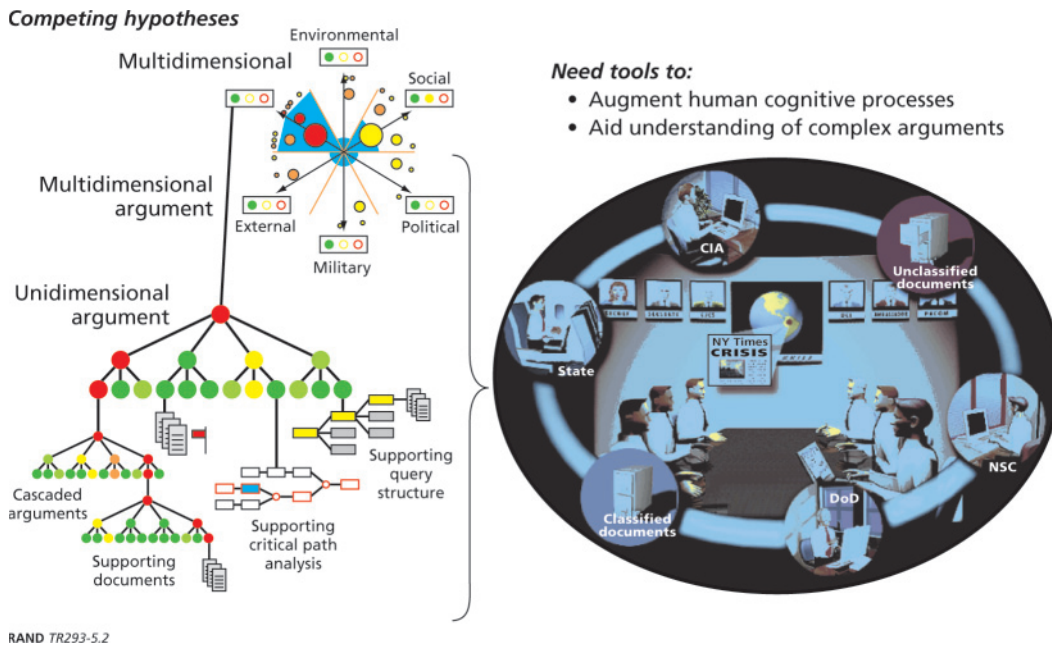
Competing hypotheses

Multidimensional

Environmental

Social

Political

Military

External

Multidimensional argument

Unidimensional argument

Cascaded arguments

Supporting documents

Supporting critical path analysis

Supporting query structure

Need tools to:
• Augment human cognitive processes
• Aid understanding of complex arguments

CIA

Unclassified documents

State

NY Times CRISIS

NSC

DoD

Classified documents

RAND TR293-5.2